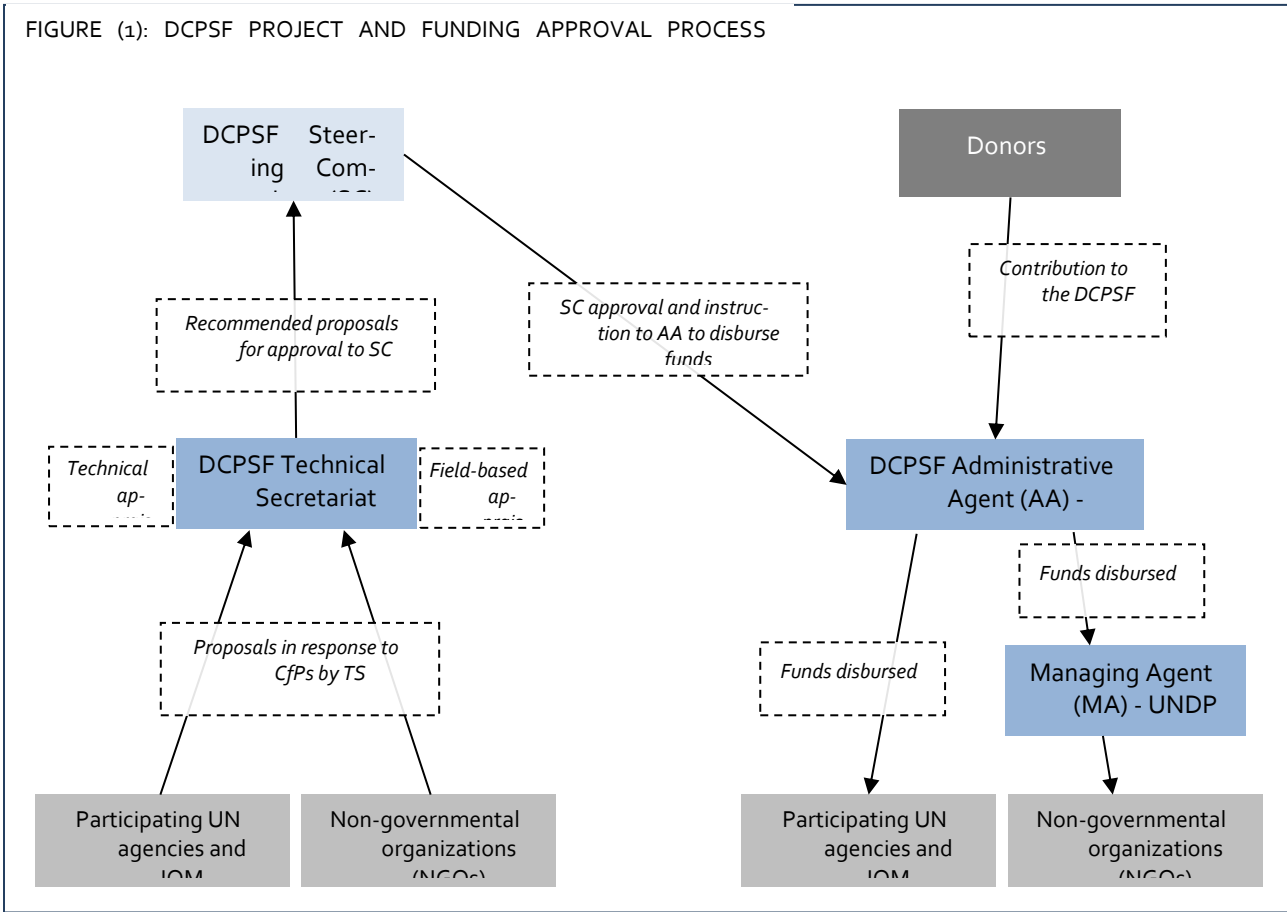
FIGURE (1): DCPSF PROJECT AND FUNDING APPROVAL PROCESS

DCPSF Steering Com-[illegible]

Donors

Contribution to the DCPSF

Recommended proposals for approval to SC

SC approval and instruction to AA to disburse funds

Technical ap-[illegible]

DCPSF Technical Secretariat

Field-based ap-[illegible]

DCPSF Administrative Agent (AA) -

Funds disbursed

Proposals in response to CfPs by TS

Funds disbursed

Managing Agent (MA) - UNDP

Participating UN agencies and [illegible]

Non-governmental organizations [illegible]

Participating UN agencies and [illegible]

Non-governmental organizations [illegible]